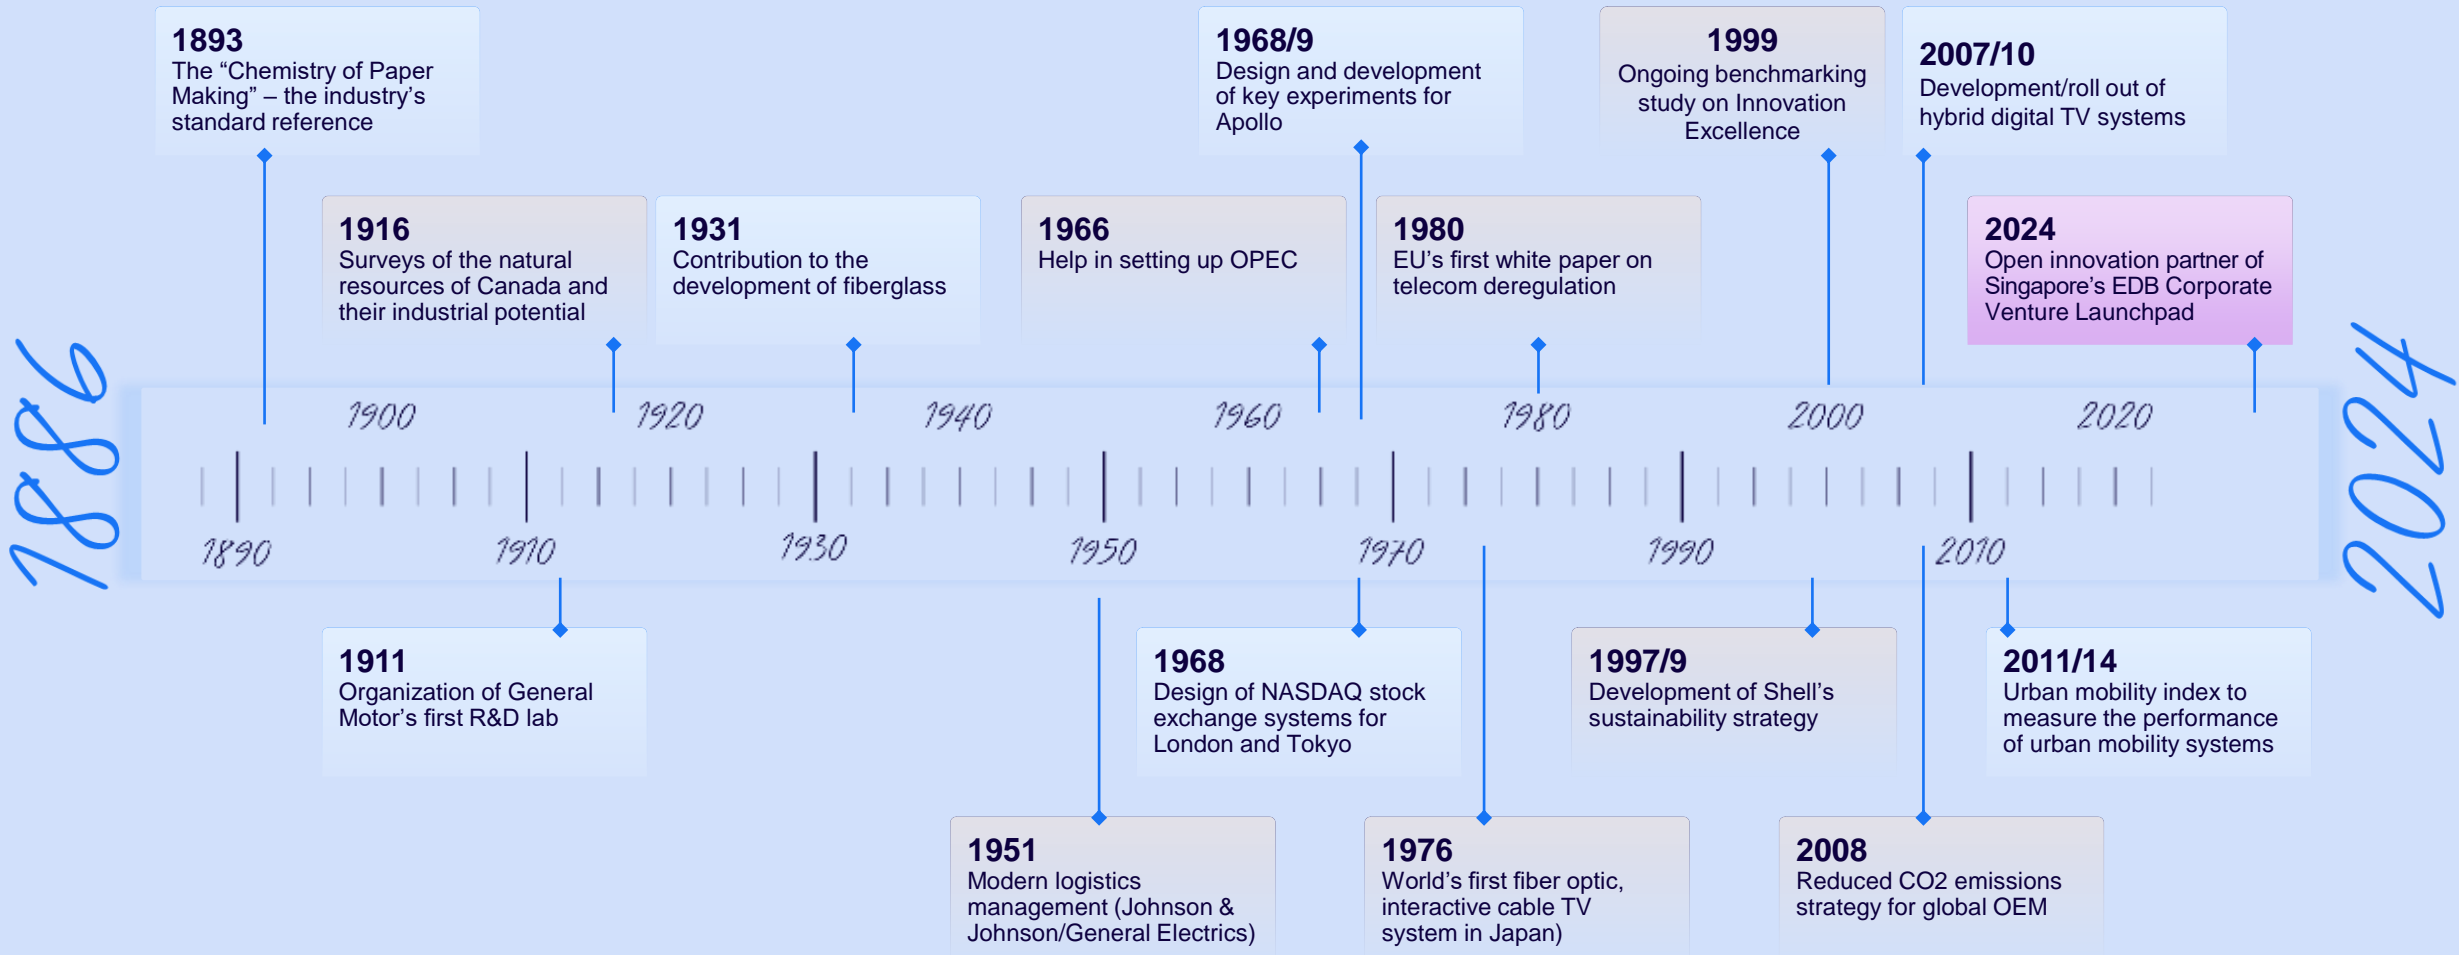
1893
The “Chemistry of Paper Making” – the industry’s standard reference

1968/9
Design and development of key experiments for Apollo

1999
Ongoing benchmarking study on Innovation Excellence

2007/10
Development/roll out of hybrid digital TV systems

1916
Surveys of the natural resources of Canada and their industrial potential

1931
Contribution to the development of fiberglass

1966
Help in setting up OPEC

1980
EU’s first white paper on telecom deregulation

2024
Open innovation partner of Singapore’s EDB Corporate Venture Launchpad

1886

1900 1920 1940 1960 1980 2000 2020

1890 1910 1930 1950 1970 1990 2010

2024

1911
Organization of General Motor’s first R&D lab

1968
Design of NASDAQ stock exchange systems for London and Tokyo

1997/9
Development of Shell’s sustainability strategy

2011/14
Urban mobility index to measure the performance of urban mobility systems

1951
Modern logistics management (Johnson & Johnson/General Electrics)

1976
World’s first fiber optic, interactive cable TV system in Japan)

2008
Reduced CO2 emissions strategy for global OEM